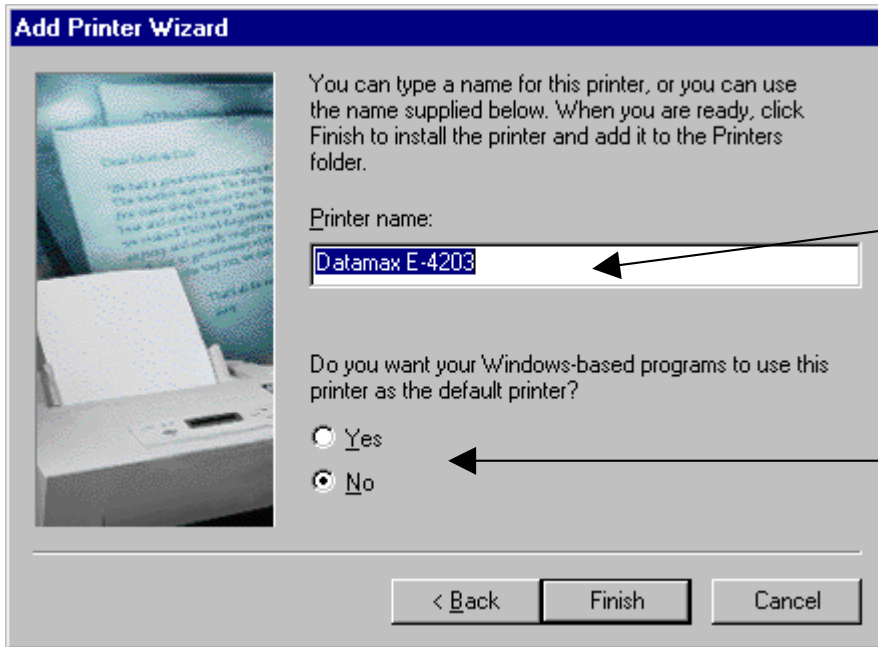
Add Printer Wizard

You can type a name for this printer, or you can use the name supplied below. When you are ready, click Finish to install the printer and add it to the Printers folder.

Printer name:

Datamax E-4203

Do you want your Windows-based programs to use this printer as the default printer?

Yes

No

< Back

Finish

Cancel